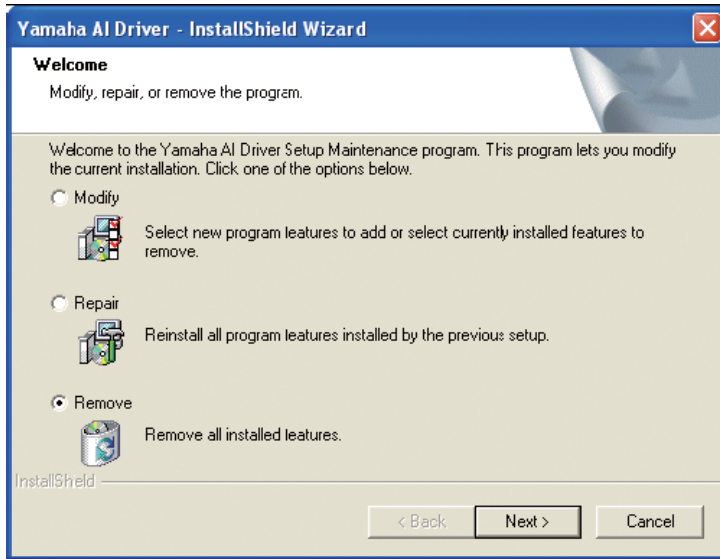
Yamaha AI Driver - InstallShield Wizard

Welcome

Modify, repair, or remove the program.

Welcome to the Yamaha AI Driver Setup Maintenance program. This program lets you modify the current installation. Click one of the options below.

Modify

Select new program features to add or select currently installed features to remove.

Repair

Reinstall all program features installed by the previous setup.

Remove

Remove all installed features.

InstallShield

< Back

Next >

Cancel